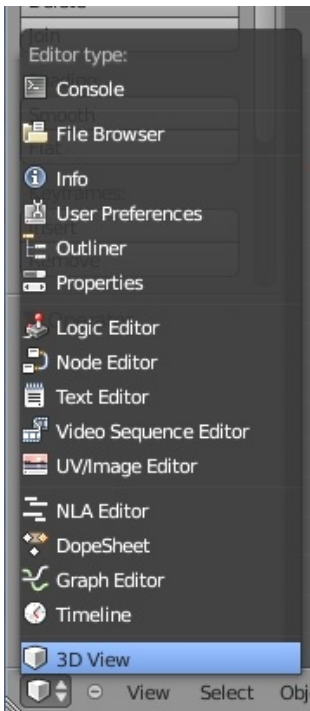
Editor type:
Console
File Browser
Info
User Preferences
Outliner
Properties
Logic Editor
Node Editor
Text Editor
Video Sequence Editor
UV/Image Editor
NLA Editor
DopeSheet
Graph Editor
Timeline
3D View
View Select Obj